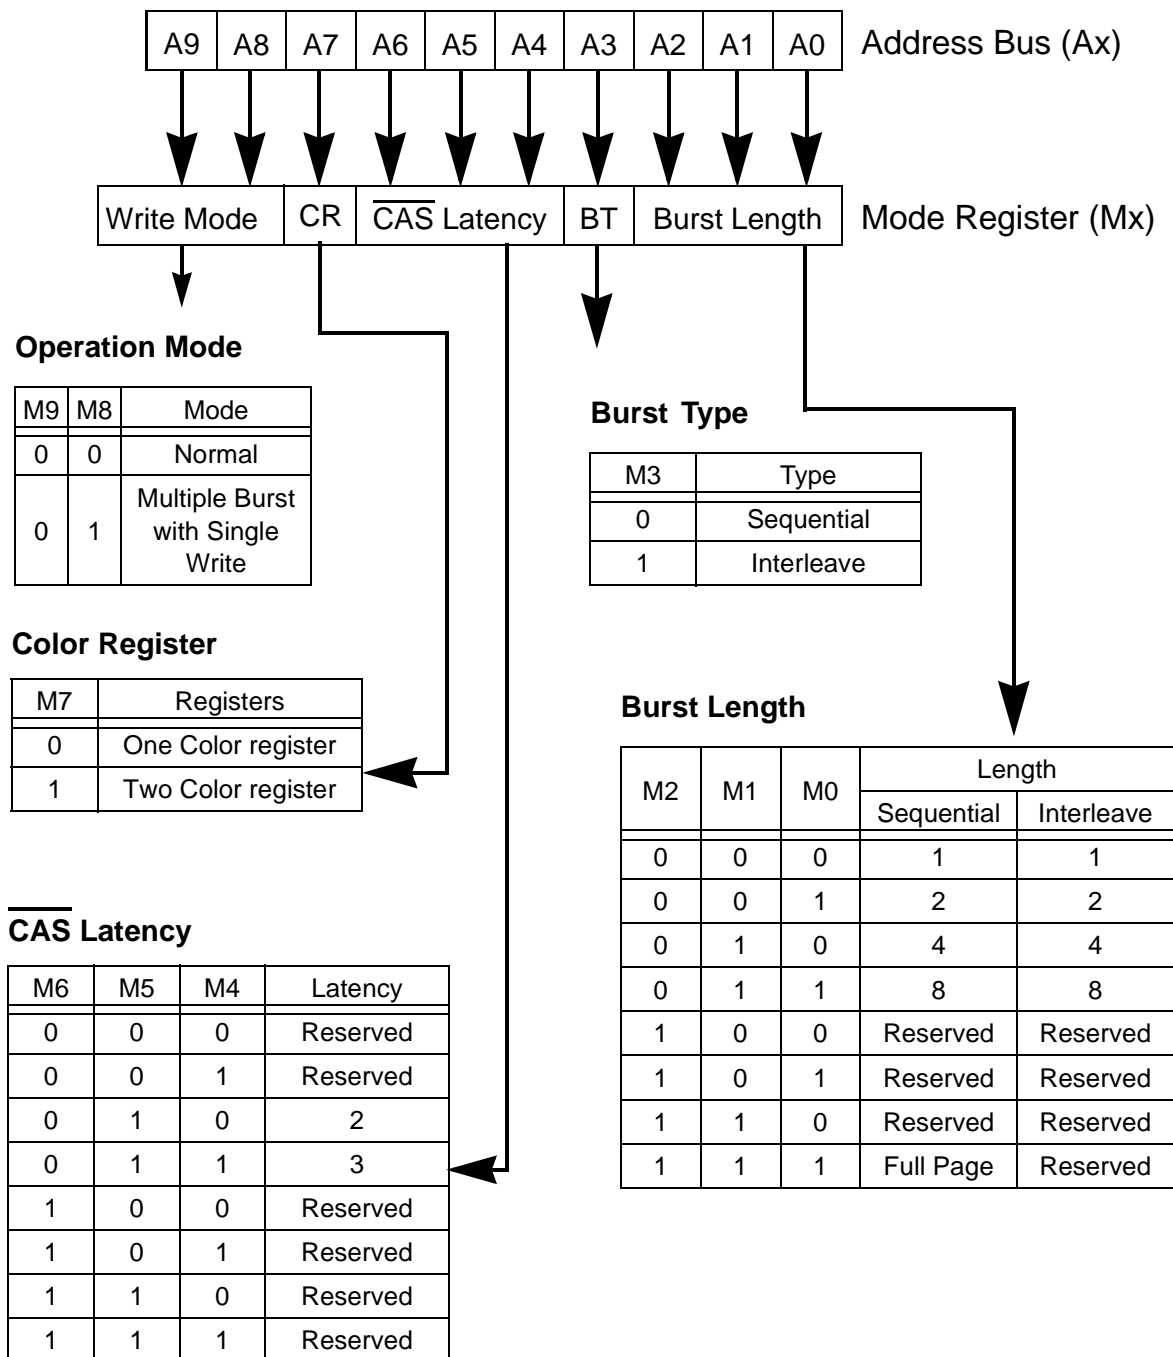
| A9 | A8 | A7 | A6 | A5 | A4 | A3 | A2 | A1 | A0 |
|---|---|---|---|---|---|---|---|---|---|

Address Bus (Ax)

| Write Mode | CR | $\overline{\text{CAS}}$ Latency | BT | Burst Length |
|---|---|---|---|---|

Mode Register (Mx)

**Operation Mode**

| M9 | M8 | Mode |
|---|---|---|
| 0 | 0 | Normal |
| 0 | 1 | Multiple Burst with Single Write |

**Burst Type**

| M3 | Type |
|---|---|
| 0 | Sequential |
| 1 | Interleave |

**Color Register**

| M7 | Registers |
|---|---|
| 0 | One Color register |
| 1 | Two Color register |

**Burst Length**

| M2 | M1 | M0 | Length Sequential | Length Interleave |
|---|---|---|---|---|
| 0 | 0 | 0 | 1 | 1 |
| 0 | 0 | 1 | 2 | 2 |
| 0 | 1 | 0 | 4 | 4 |
| 0 | 1 | 1 | 8 | 8 |
| 1 | 0 | 0 | Reserved | Reserved |
| 1 | 0 | 1 | Reserved | Reserved |
| 1 | 1 | 0 | Reserved | Reserved |
| 1 | 1 | 1 | Full Page | Reserved |

**$\overline{\text{CAS}}$ Latency**

| M6 | M5 | M4 | Latency |
|---|---|---|---|
| 0 | 0 | 0 | Reserved |
| 0 | 0 | 1 | Reserved |
| 0 | 1 | 0 | 2 |
| 0 | 1 | 1 | 3 |
| 1 | 0 | 0 | Reserved |
| 1 | 0 | 1 | Reserved |
| 1 | 1 | 0 | Reserved |
| 1 | 1 | 1 | Reserved |